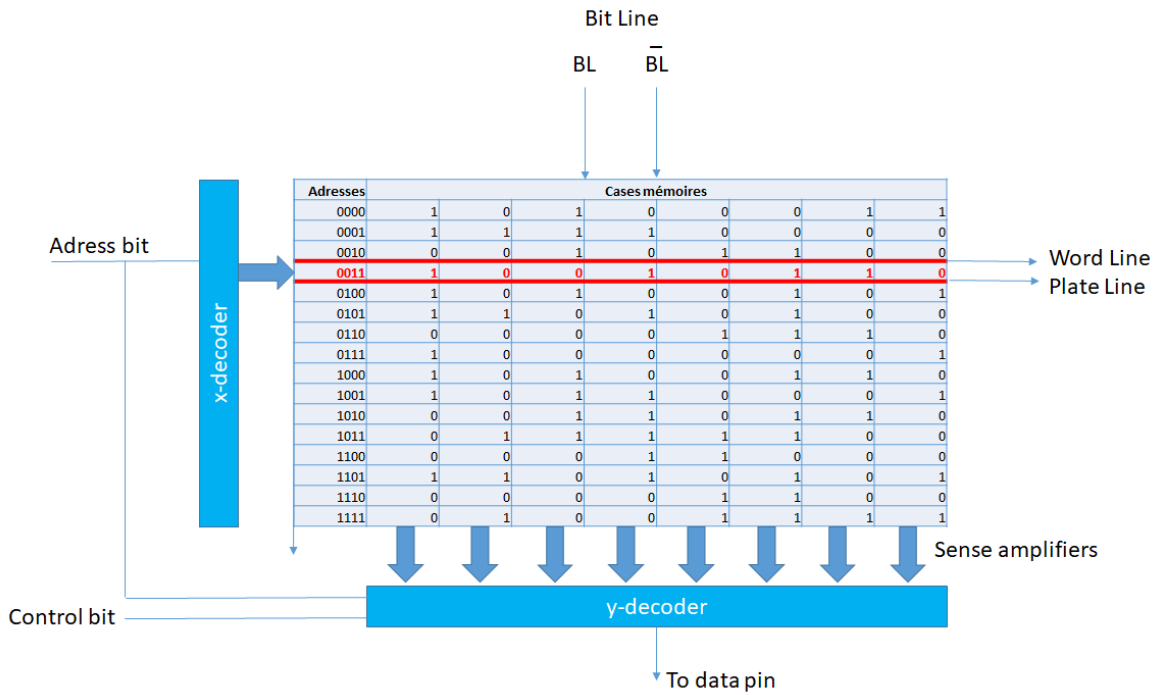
Bit Line

BL $\overline{BL}$

Adress bit

x-decoder

| Adresses | Cases mémoires | | | | | | | |
|---|---|---|---|---|---|---|---|---|
| 0000 | 1 | 0 | 1 | 0 | 0 | 0 | 1 | 1 |
| 0001 | 1 | 1 | 1 | 1 | 0 | 0 | 0 | 0 |
| 0010 | 0 | 0 | 1 | 0 | 1 | 1 | 0 | 0 |
| 0011 | 1 | 0 | 0 | 1 | 0 | 1 | 1 | 0 |
| 0100 | 1 | 0 | 1 | 0 | 0 | 1 | 0 | 1 |
| 0101 | 1 | 1 | 0 | 1 | 0 | 1 | 0 | 0 |
| 0110 | 0 | 0 | 0 | 0 | 1 | 1 | 1 | 0 |
| 0111 | 1 | 0 | 0 | 0 | 0 | 0 | 0 | 1 |
| 1000 | 1 | 0 | 1 | 0 | 0 | 1 | 1 | 0 |
| 1001 | 1 | 0 | 1 | 1 | 0 | 0 | 0 | 1 |
| 1010 | 0 | 0 | 1 | 1 | 0 | 1 | 1 | 0 |
| 1011 | 0 | 1 | 1 | 1 | 1 | 1 | 0 | 0 |
| 1100 | 0 | 0 | 0 | 1 | 1 | 0 | 0 | 0 |
| 1101 | 1 | 1 | 0 | 1 | 0 | 1 | 0 | 1 |
| 1110 | 0 | 0 | 0 | 0 | 1 | 1 | 0 | 0 |
| 1111 | 0 | 1 | 0 | 0 | 1 | 1 | 1 | 1 |

Word Line
Plate Line

Sense amplifiers

Control bit

y-decoder

To data pin